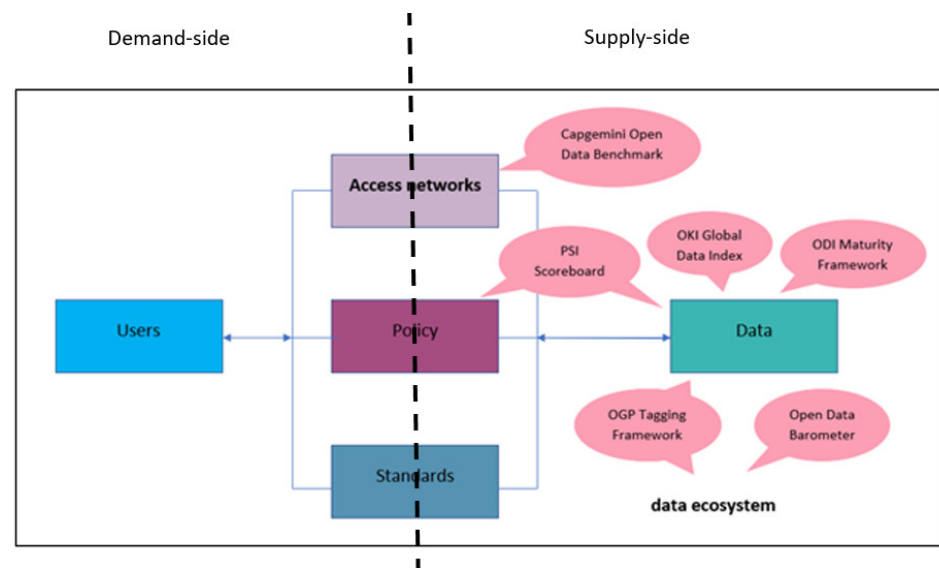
Demand-side

Supply-side

Capgemini Open Data Benchmark

Access networks

PSI Scoreboard

OKI Global Data Index

ODI Maturity Framework

Users

Policy

Data

OGP Tagging Framework

Open Data Barometer

Standards

data ecosystem